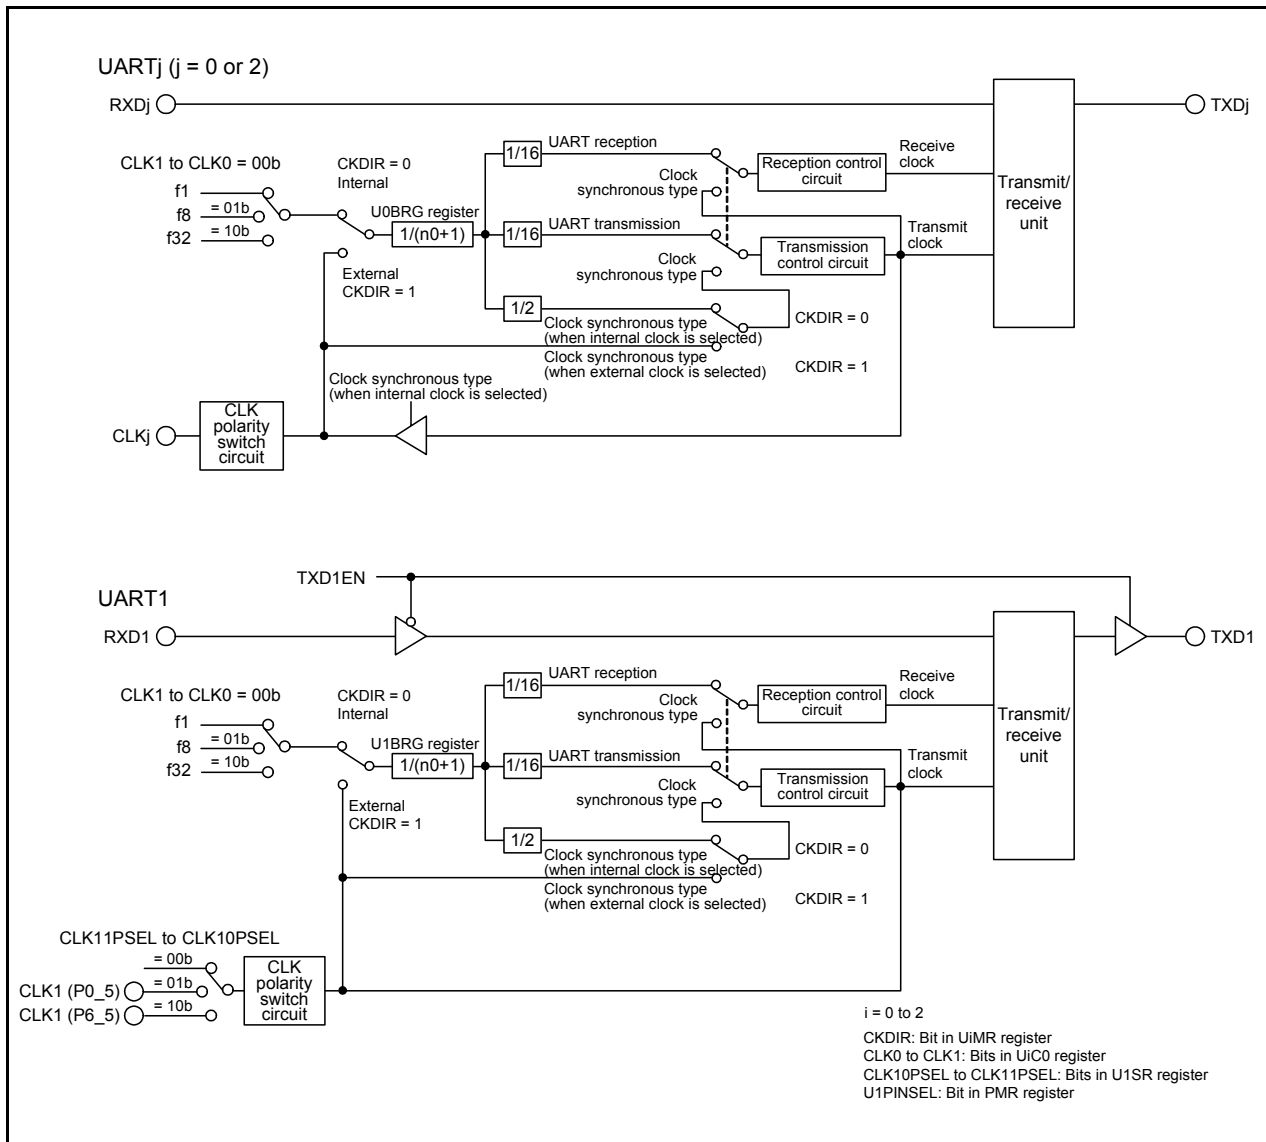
UARTj (j = 0 or 2)

RXDj

TXDj

CLK1 to CLK0 = 00b

CKDIR = 0
Internal

f1
= 01b
f8
= 10b
f32

U0BRG register
1/(n0+1)

1/16
UART reception

Clock
synchronous type

Reception control circuit

Receive clock

Transmit/
receive
unit

1/16
UART transmission

Clock
synchronous type

Transmission control circuit

Transmit clock

External
CKDIR = 1

1/2
Clock synchronous type
(when internal clock is selected)

CKDIR = 0

Clock synchronous type
(when external clock is selected)

CKDIR = 1

Clock synchronous type
(when internal clock is selected)

CLKj

CLK polarity switch circuit

TXD1EN

UART1

RXD1

TXD1

CLK1 to CLK0 = 00b

CKDIR = 0
Internal

f1
= 01b
f8
= 10b
f32

U1BRG register
1/(n0+1)

1/16
UART reception

Clock
synchronous type

Reception control circuit

Receive clock

Transmit/
receive
unit

1/16
UART transmission

Clock
synchronous type

Transmission control circuit

Transmit clock

External
CKDIR = 1

1/2
Clock synchronous type
(when internal clock is selected)

CKDIR = 0

Clock synchronous type
(when external clock is selected)

CKDIR = 1

CLK11PSEL to CLK10PSEL
= 00b
= 01b
CLK1 (P0_5)
= 10b
CLK1 (P6_5)

CLK polarity switch circuit

i = 0 to 2

CKDIR: Bit in UiMR register
CLK0 to CLK1: Bits in UiC0 register
CLK10PSEL to CLK11PSEL: Bits in U1SR register
U1PINSEL: Bit in PMR register